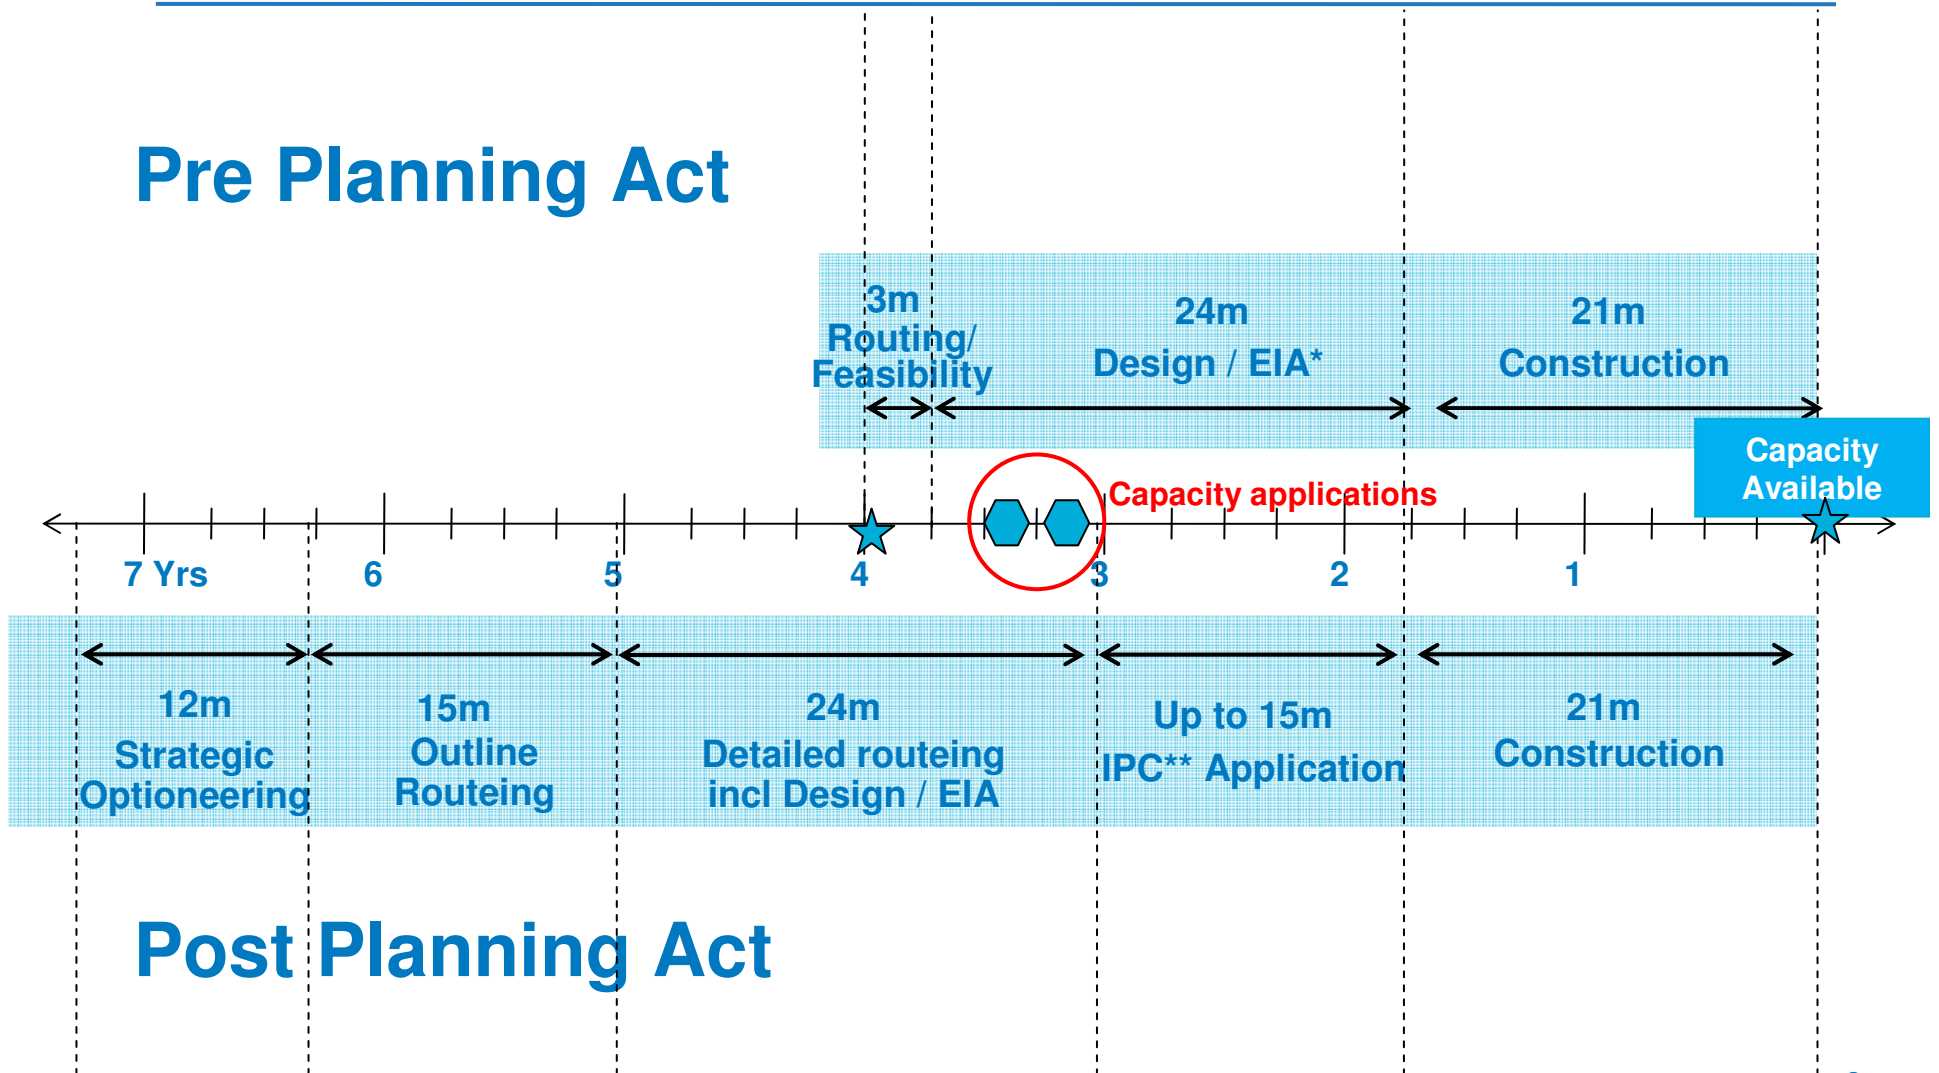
Pre Planning Act

3m
Routing/
Feasibility

24m
Design / EIA*

21m
Construction

Capacity Available

Capacity applications

7 Yrs
6
5
4
3
2
1

12m
Strategic
Optioneering

15m
Outline
Routeing

24m
Detailed routeing
incl Design / EIA

Up to 15m
IPC** Application

21m
Construction

Post Planning Act